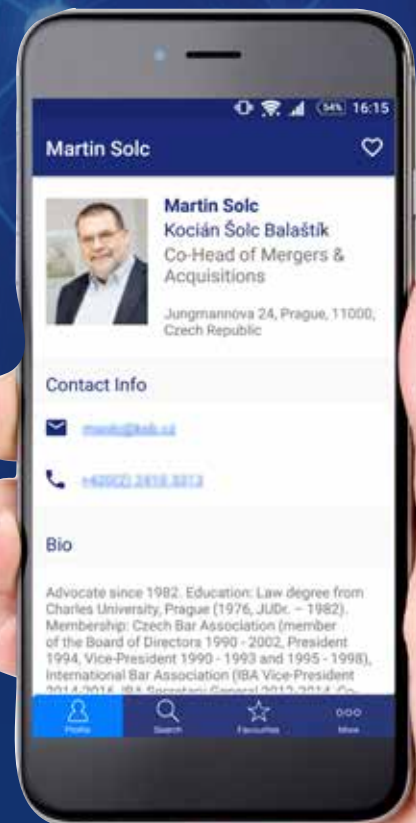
54% 16:15

Martin Solc

Martin Solc
Kocián Šolc Balaštík
Co-Head of Mergers & Acquisitions

Jungmannova 24, Prague, 11000, Czech Republic

Contact Info

msolc@ksb.cz

+420(2) 2410 3313

Bio

Advocate since 1982. Education: Law degree from Charles University, Prague (1976, JUDr. – 1982). Membership: Czech Bar Association (member of the Board of Directors 1990 - 2002, President 1994, Vice-President 1990 - 1993 and 1995 - 1998), International Bar Association (IBA Vice-President 2014-2016, IBA Secretary General 2012-2014, Co-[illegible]

Profile Search Favourites More